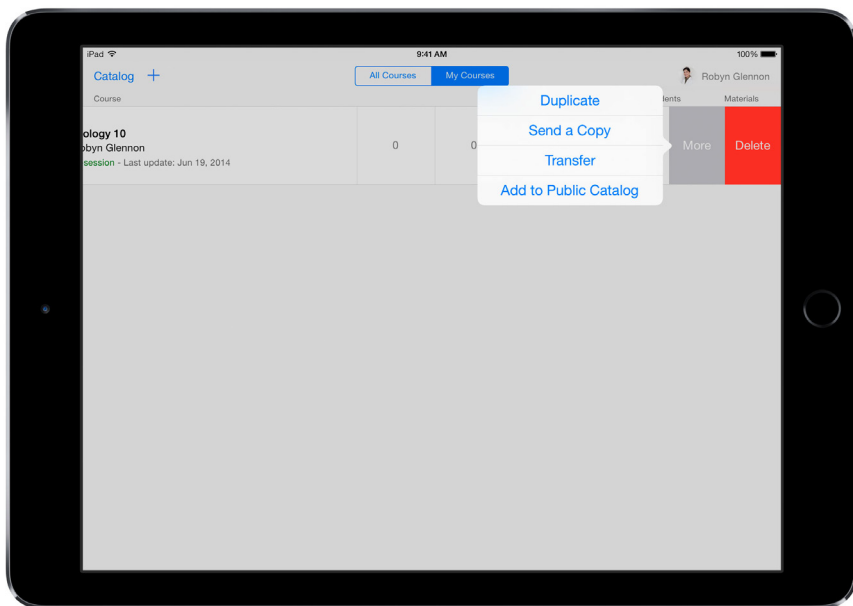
iPad
9:41 AM
100%

Catalog +
All Courses | My Courses
Robyn Glennon

Course
dents
Materials

ology 10
obyn Glennon
session - Last update: Jun 19, 2014

0
0

Duplicate
Send a Copy
Transfer
Add to Public Catalog

More
Delete